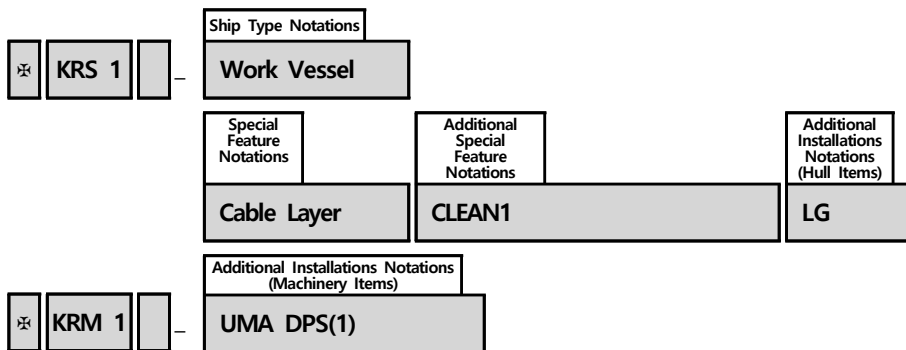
Ship Type Notations

✠ KRS 1 _ Work Vessel

Special Feature Notations

Cable Layer

Additional Special Feature Notations

CLEAN1

Additional Installations Notations (Hull Items)

LG

Additional Installations Notations (Machinery Items)

✠ KRM 1 _ UMA DPS(1)